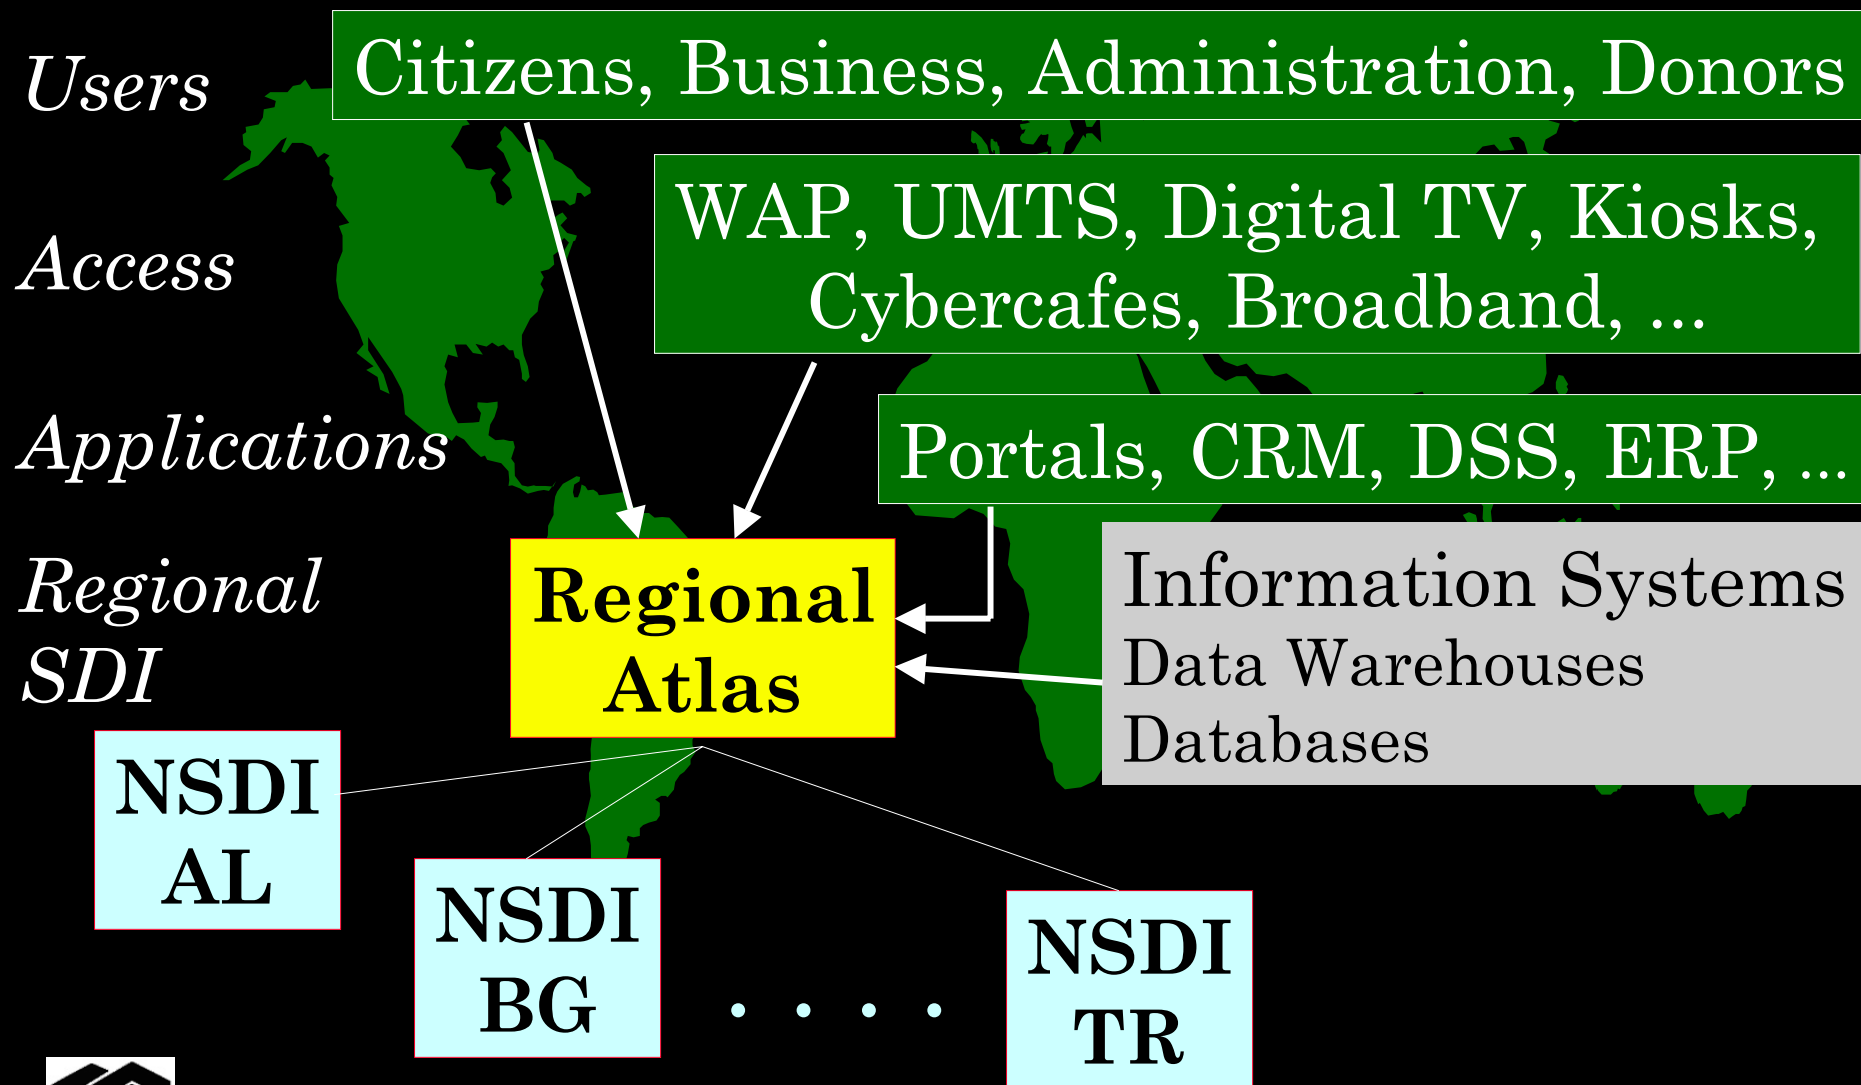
Users

Citizens, Business, Administration, Donors

Access

WAP, UMTS, Digital TV, Kiosks, Cybercafes, Broadband, ...

Applications

Portals, CRM, DSS, ERP, ...

Regional SDI

Regional Atlas

Information Systems
Data Warehouses
Databases

NSDI AL

NSDI BG

. . . .

NSDI TR